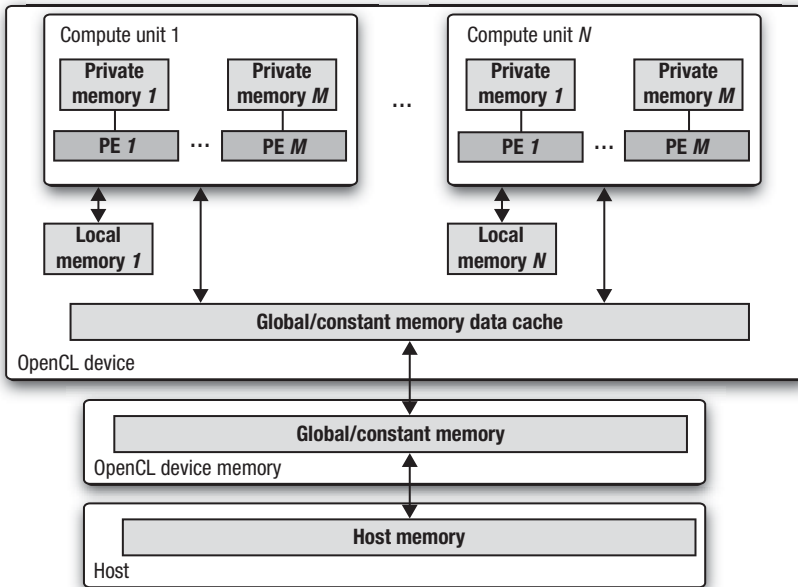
Compute unit 1

Private memory *1*

Private memory *M*

PE *1*

...

PE *M*

...

Compute unit *N*

Private memory *1*

Private memory *M*

PE *1*

...

PE *M*

Local memory *1*

Local memory *N*

Global/constant memory data cache

OpenCL device

Global/constant memory

OpenCL device memory

Host memory

Host